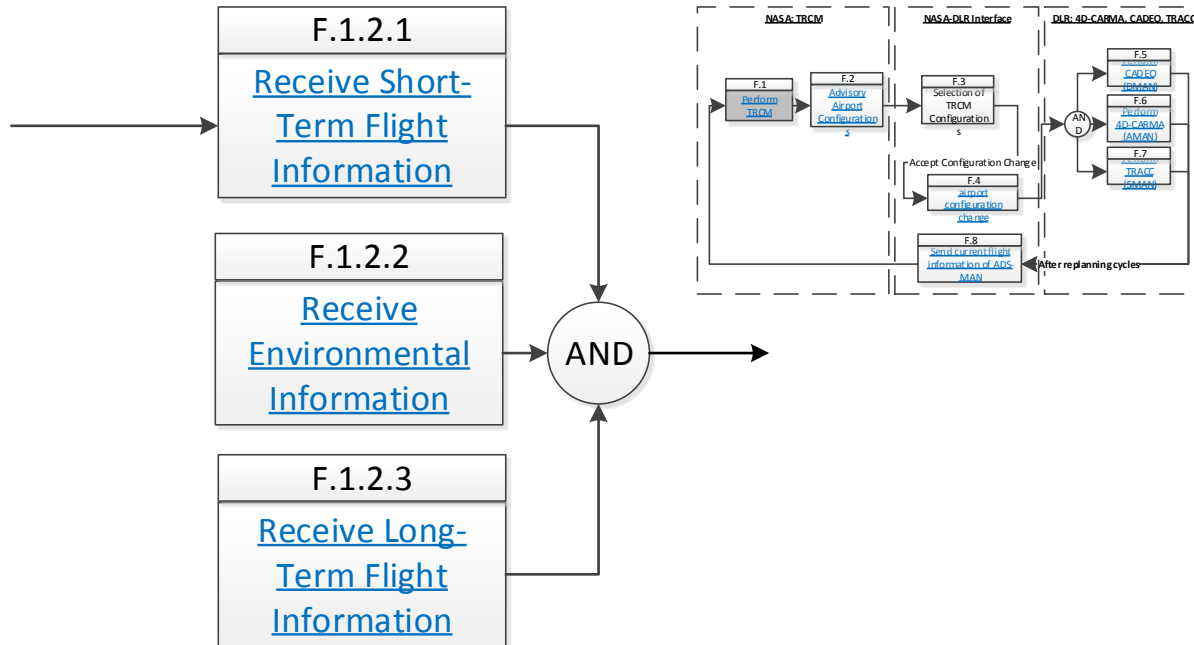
F.1.2.1
Receive Short-Term Flight Information

F.1.2.2
Receive Environmental Information

F.1.2.3
Receive Long-Term Flight Information

AND

NASA: TRCM

NASA-DLR Interface

DLR: 4D-CARMA, CADEO, TRACC

F.1
Perform TRCM

F.2
Advisory Airport Configurations

F.3
Selection of TRCM Configurations

Accept Configuration Change

F.4
airport configuration change

F.8
Send current flight information of ADS-MAN

After replanning cycles

AND

F.5
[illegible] CADEO (DMAN)

F.6
Perform 4D-CARMA (AMAN)

F.7
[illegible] TRACC (SMAN)